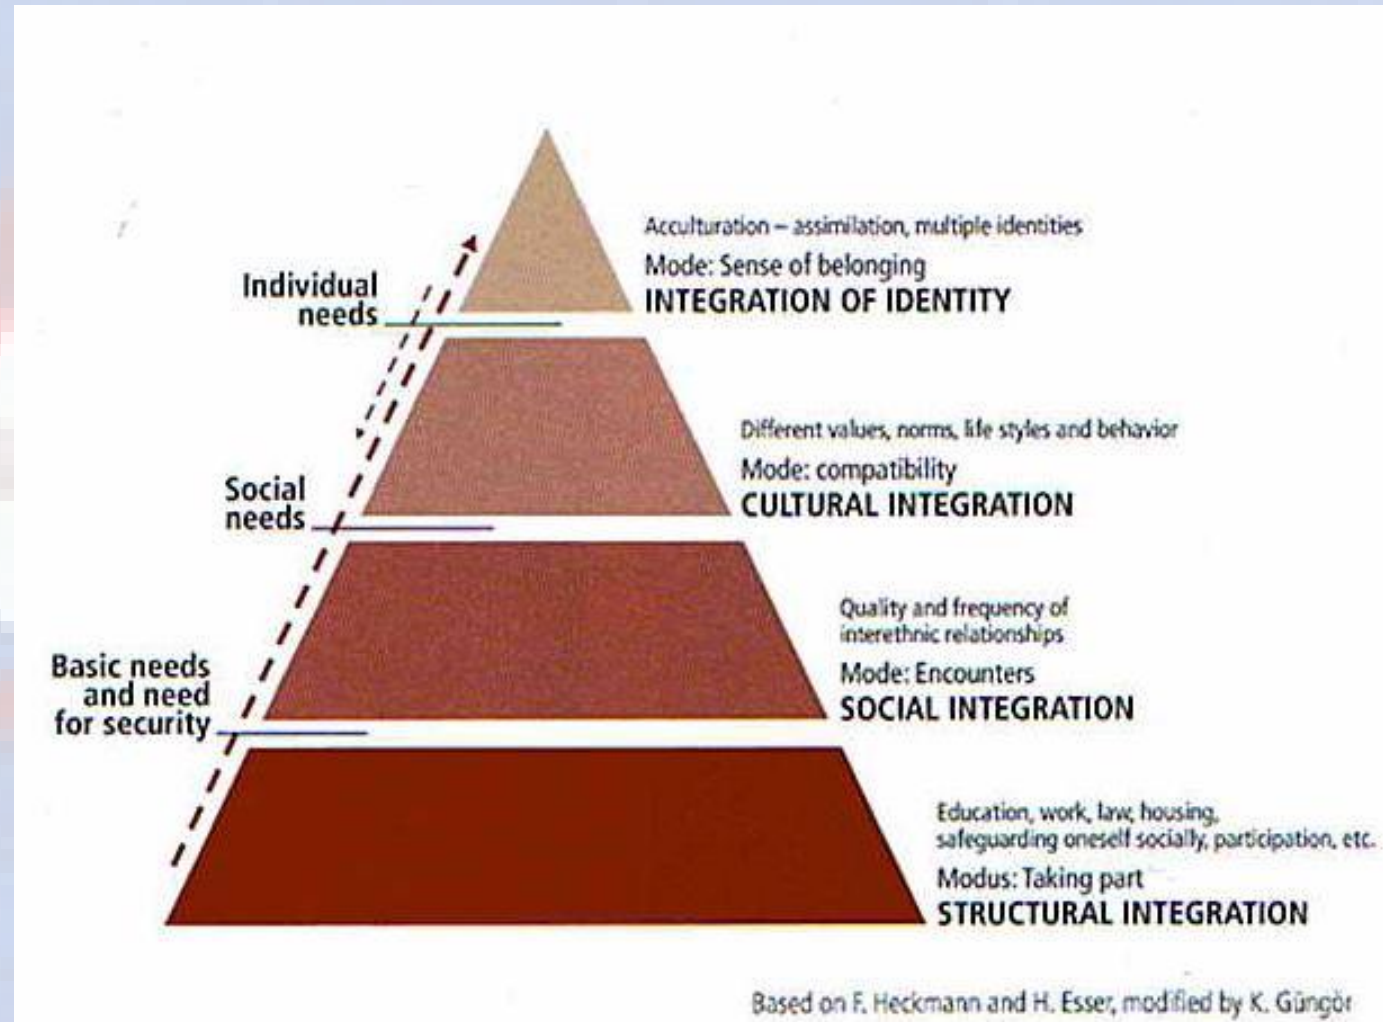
Individual needs

Social needs

Basic needs and need for security

Acculturation – assimilation, multiple identities
Mode: Sense of belonging
INTEGRATION OF IDENTITY

Different values, norms, life styles and behavior
Mode: compatibility
CULTURAL INTEGRATION

Quality and frequency of interethnic relationships
Mode: Encounters
SOCIAL INTEGRATION

Education, work, law, housing, safeguarding oneself socially, participation, etc.
Modus: Taking part
STRUCTURAL INTEGRATION

Based on F. Heckmann and H. Esser, modified by K. Güngör